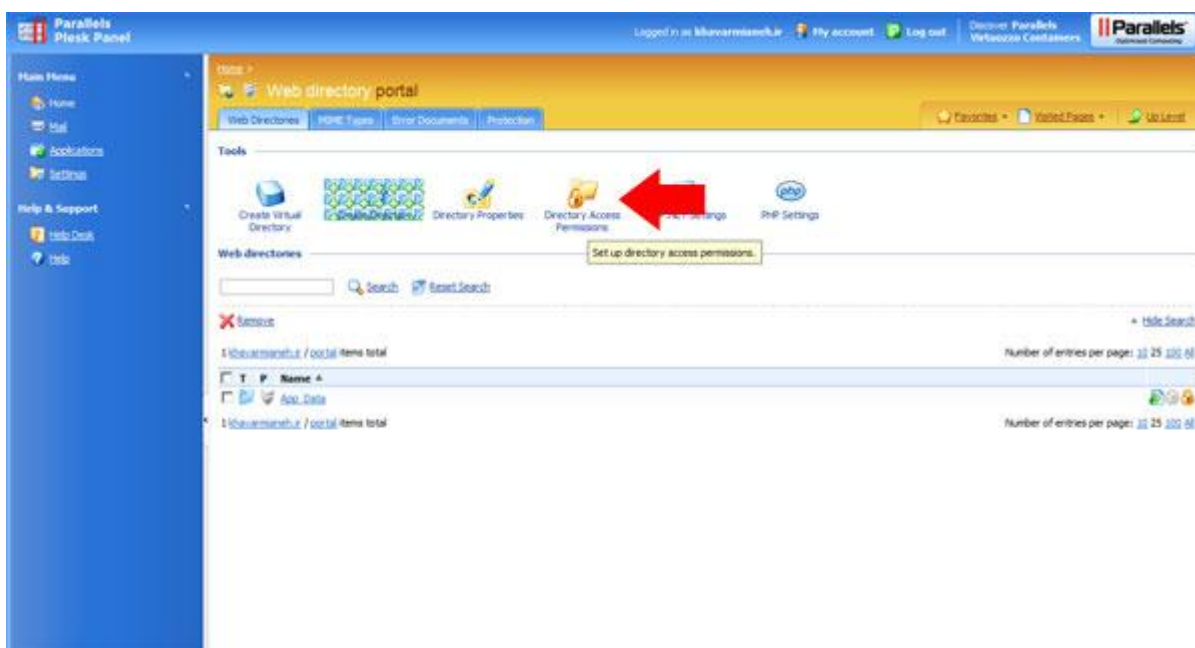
Parallels Plesk Panel

Logged in as khavarmianeh.ir My account Log out Discover Parallels Virtuozzo Containers Parallels

Main Menu
Home
Mail
Applications
Settings

Help & Support
Help Desk
Help

Home >
Web directory portal

Web Directories MIME Types Error Documents Protection

Favorites Visited Pages Up Level

Tools

Create Virtual Directory
Create Directory
Directory Properties
Directory Access Permissions
.NET Settings
PHP Settings

Set up directory access permissions.

Web directories

Search Reset Search

Remove

Hide Search

1 khavarmianeh.ir / portal items total

Number of entries per page: 10 25 100 All

T P Name

App_Data

1 khavarmianeh.ir / portal items total

Number of entries per page: 10 25 100 All